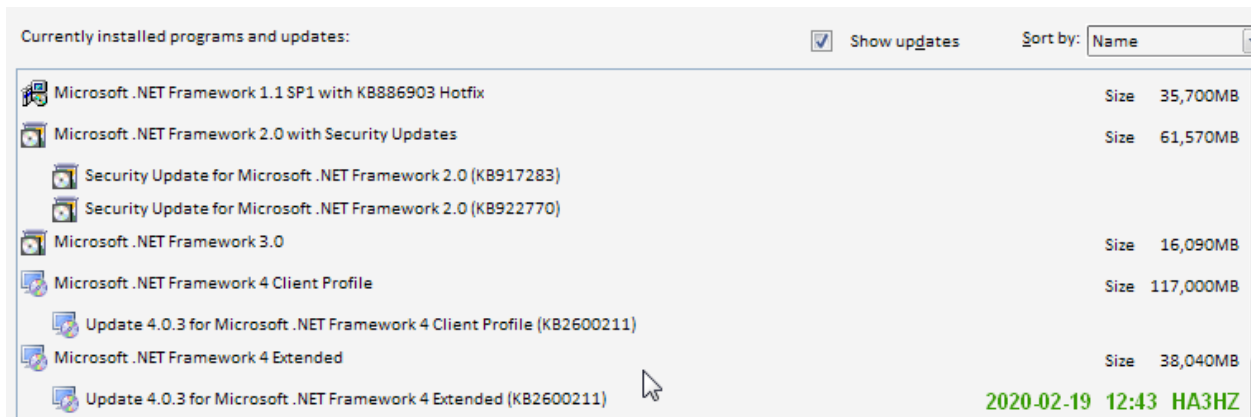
Currently installed programs and updates:

Show updates

Sort by: Name

Microsoft .NET Framework 1.1 SP1 with KB886903 Hotfix Size 35,700MB

Microsoft .NET Framework 2.0 with Security Updates Size 61,570MB

Security Update for Microsoft .NET Framework 2.0 (KB917283)

Security Update for Microsoft .NET Framework 2.0 (KB922770)

Microsoft .NET Framework 3.0 Size 16,090MB

Microsoft .NET Framework 4 Client Profile Size 117,000MB

Update 4.0.3 for Microsoft .NET Framework 4 Client Profile (KB2600211)

Microsoft .NET Framework 4 Extended Size 38,040MB

Update 4.0.3 for Microsoft .NET Framework 4 Extended (KB2600211)

2020-02-19 12:43 HA3HZ